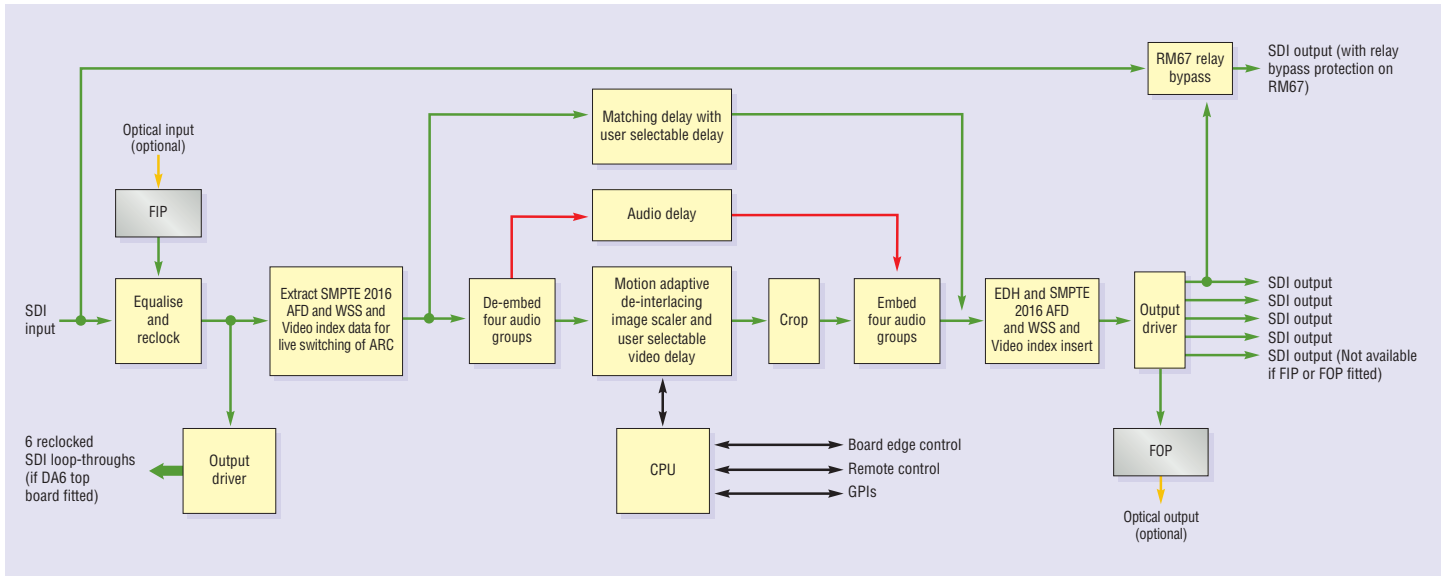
RM67 relay bypass

SDI output (with relay bypass protection on RM67)

Optical input (optional)

FIP

Matching delay with user selectable delay

Audio delay

SDI input

Equalise and reclock

Extract SMPTE 2016 AFD and WSS and Video index data for live switching of ARC

De-embed four audio groups

Motion adaptive de-interlacing image scaler and user selectable video delay

Crop

Embed four audio groups

EDH and SMPTE 2016 AFD and WSS and Video index insert

Output driver

SDI output
SDI output
SDI output
SDI output
SDI output (Not available if FIP or FOP fitted)

6 reclocked SDI loop-throughs (if DA6 top board fitted)

Output driver

CPU

Board edge control
Remote control
GPIs

FOP

Optical output (optional)